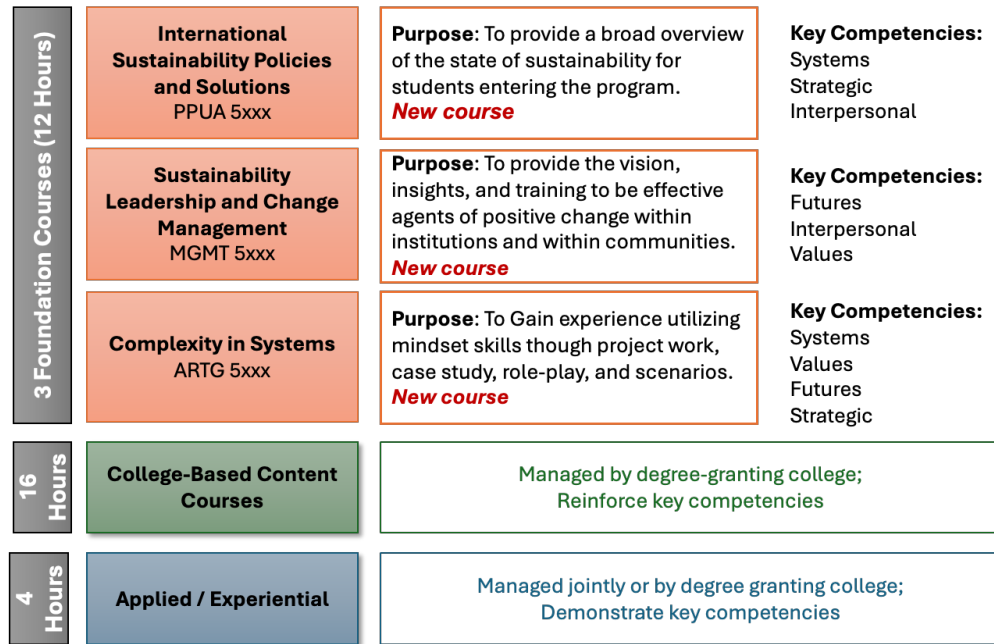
3 Foundation Courses (12 Hours)

International Sustainability Policies and Solutions
PPUA 5xxx

Purpose: To provide a broad overview of the state of sustainability for students entering the program.
New course

Key Competencies:
Systems
Strategic
Interpersonal

Sustainability Leadership and Change Management
MGMT 5xxx

Purpose: To provide the vision, insights, and training to be effective agents of positive change within institutions and within communities.
New course

Key Competencies:
Futures
Interpersonal
Values

Complexity in Systems
ARTG 5xxx

Purpose: To Gain experience utilizing mindset skills though project work, case study, role-play, and scenarios.
New course

Key Competencies:
Systems
Values
Futures
Strategic

16 Hours

College-Based Content Courses

Managed by degree-granting college;
Reinforce key competencies

4 Hours

Applied / Experiential

Managed jointly or by degree granting college;
Demonstrate key competencies